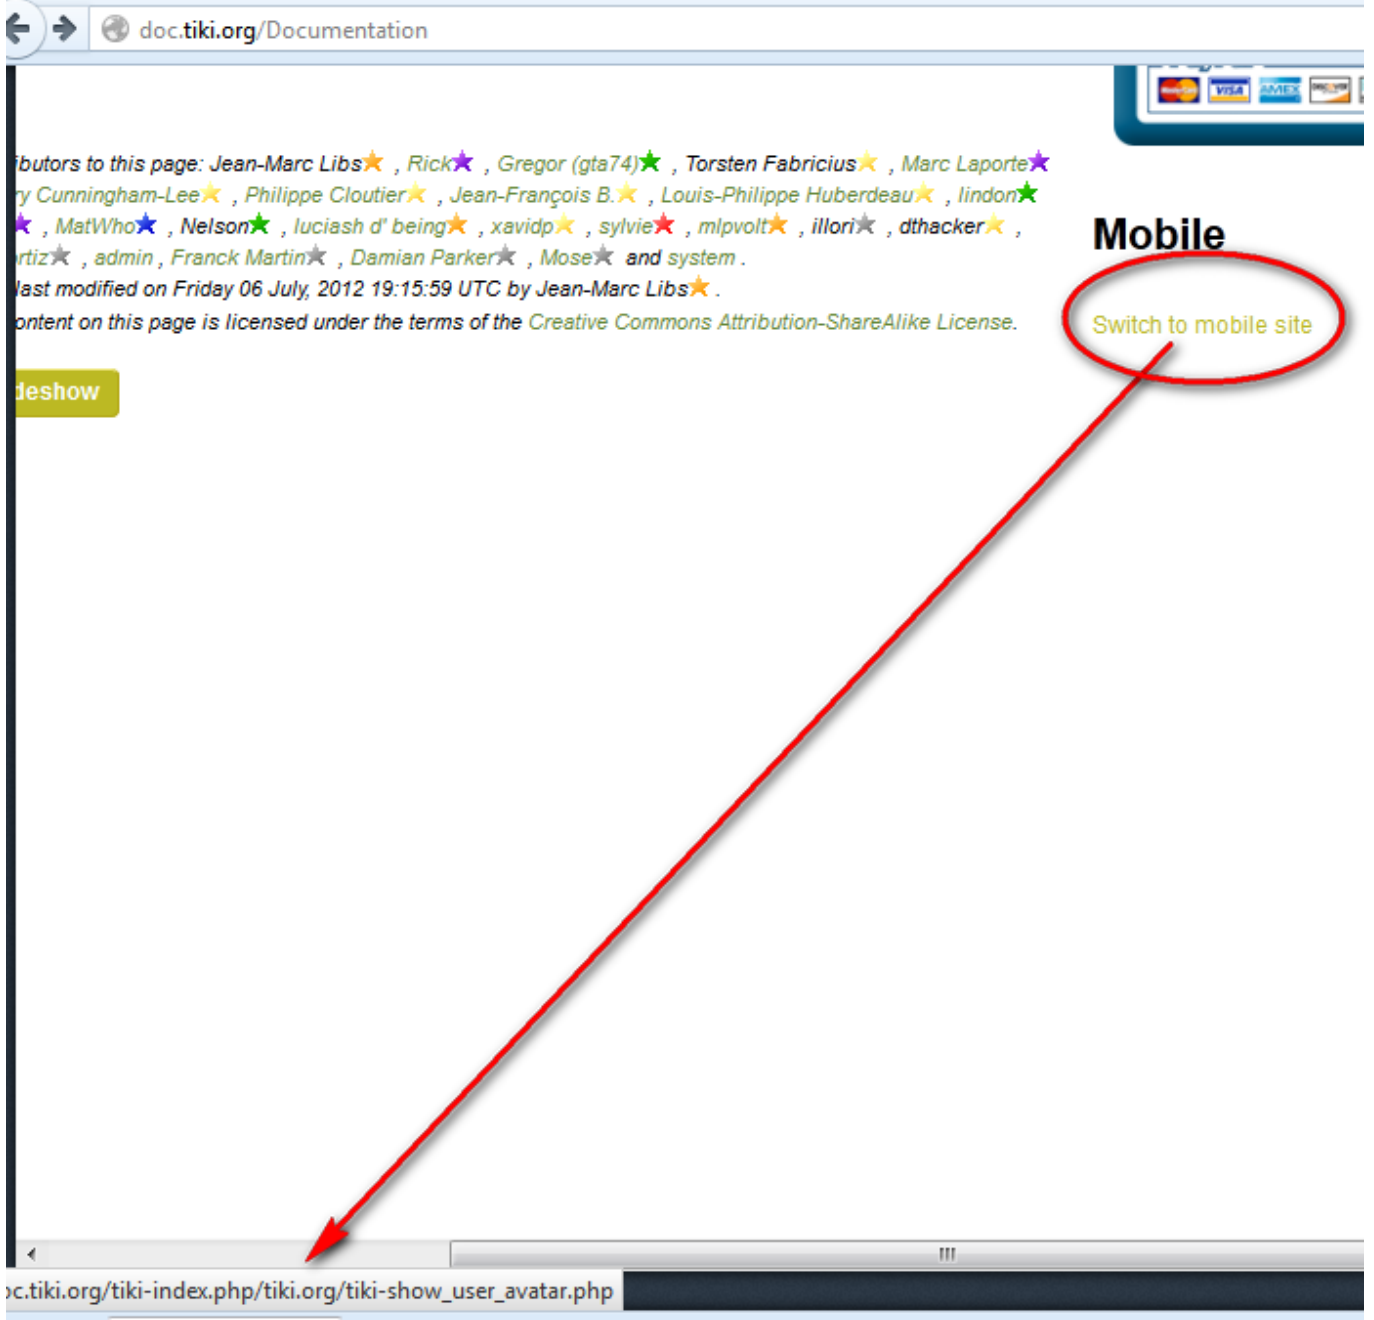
doc.tiki.org/Documentation

ibutors to this page: Jean-Marc Libs, Rick, Gregor (gta74), Torsten Fabricius, Marc Laporte, y Cunningham-Lee, Philippe Cloutier, Jean-François B., Louis-Philippe Huberdeau, lindon, , MatWho, Nelson, luciash d' being, xavidp, sylvie, mlpvolt, illori, dthacker, rtiz, admin, Franck Martin, Damian Parker, Mose and system.
last modified on Friday 06 July, 2012 19:15:59 UTC by Jean-Marc Libs.
ontent on this page is licensed under the terms of the Creative Commons Attribution-ShareAlike License.

deshow

Mobile

Switch to mobile site

c.tiki.org/tiki-index.php/tiki.org/tiki-show_user_avatar.php